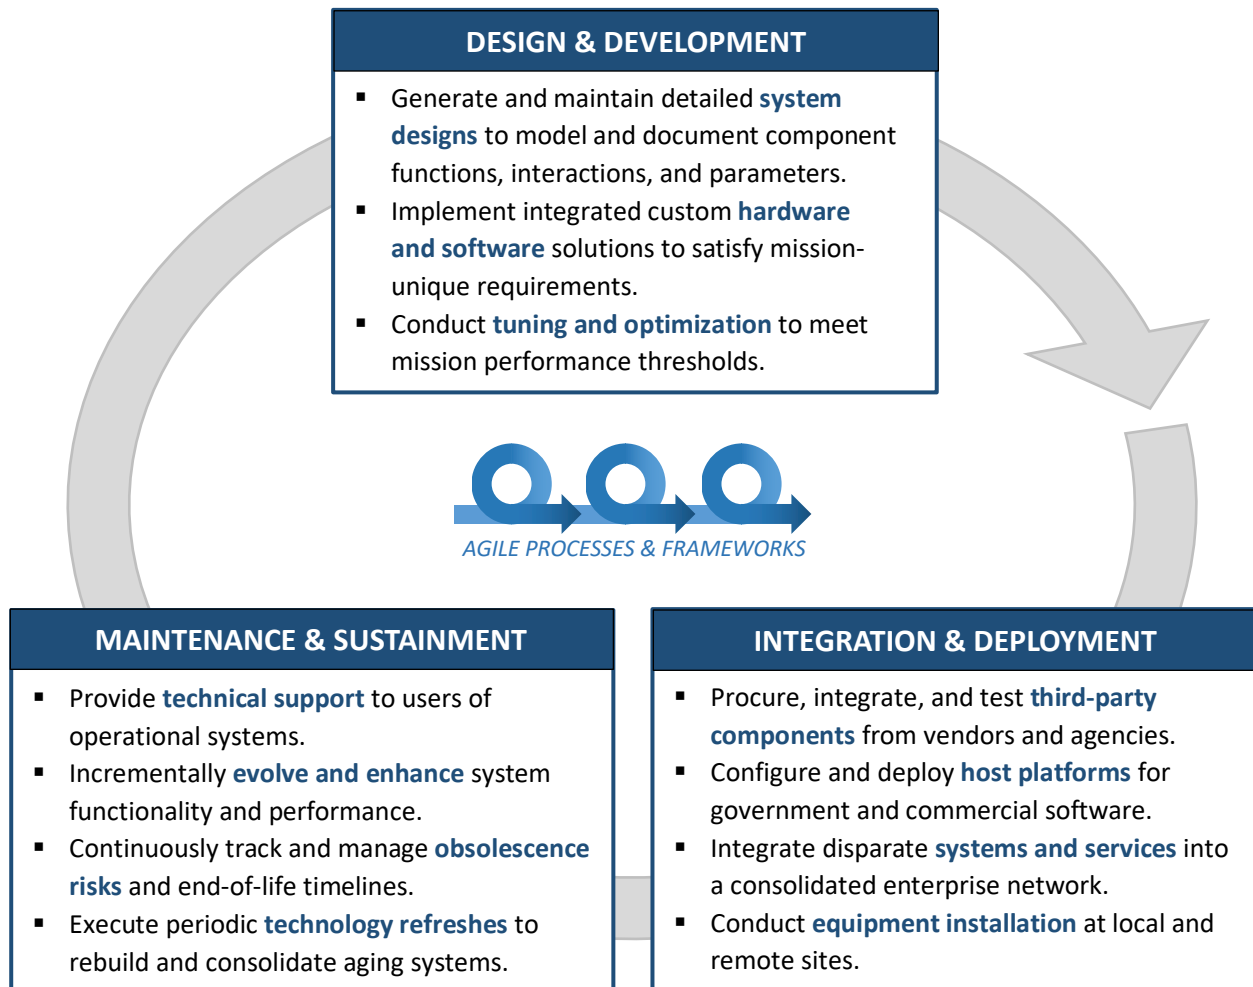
DESIGN & DEVELOPMENT

- Generate and maintain detailed system designs to model and document component functions, interactions, and parameters.
- Implement integrated custom hardware and software solutions to satisfy mission-unique requirements.
- Conduct tuning and optimization to meet mission performance thresholds.

AGILE PROCESSES & FRAMEWORKS

MAINTENANCE & SUSTAINMENT

- Provide technical support to users of operational systems.
- Incrementally evolve and enhance system functionality and performance.
- Continuously track and manage obsolescence risks and end-of-life timelines.
- Execute periodic technology refreshes to rebuild and consolidate aging systems.

INTEGRATION & DEPLOYMENT

- Procure, integrate, and test third-party components from vendors and agencies.
- Configure and deploy host platforms for government and commercial software.
- Integrate disparate systems and services into a consolidated enterprise network.
- Conduct equipment installation at local and remote sites.